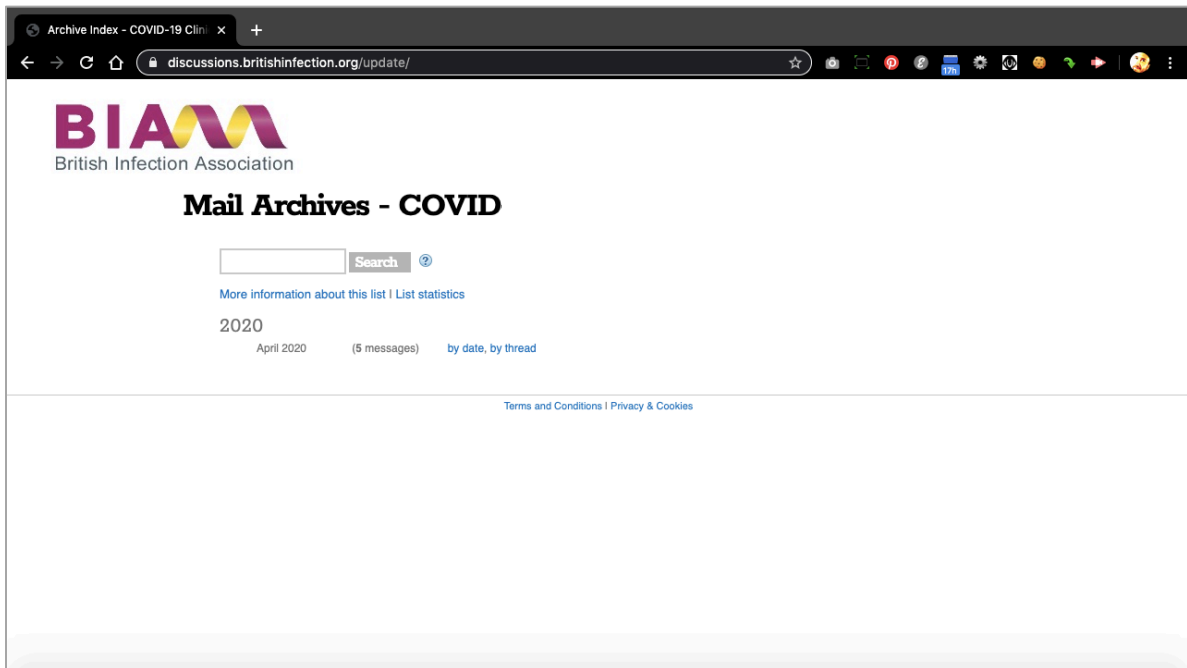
Archive Index - COVID-19 Clini ×

discussions.britishinfection.org/update/

17h

BIA

British Infection Association

Mail Archives - COVID

Search ?

More information about this list | List statistics

2020

April 2020 (5 messages) by date, by thread

Terms and Conditions | Privacy & Cookies